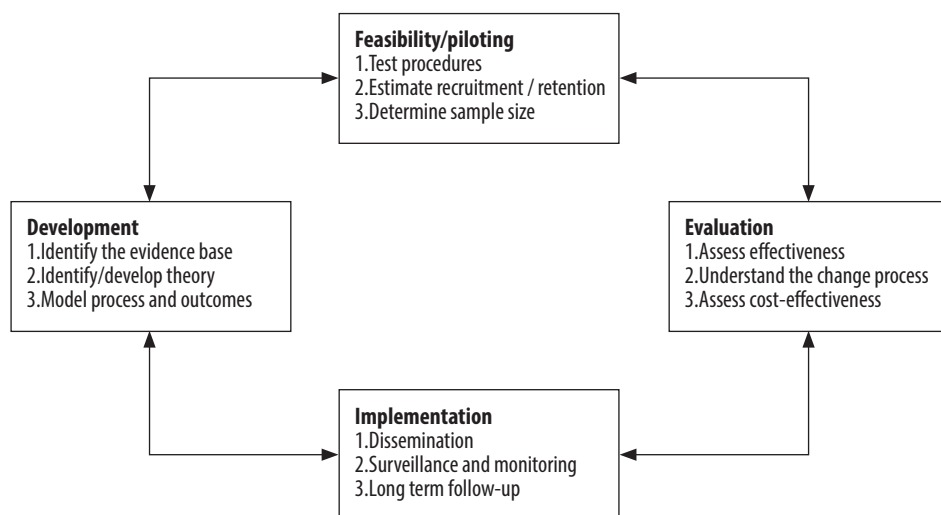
Feasibility/piloting
1.Test procedures
2.Estimate recruitment / retention
3.Determine sample size

Development
1.Identify the evidence base
2.Identify/develop theory
3.Model process and outcomes

Evaluation
1.Assess effectiveness
2.Understand the change process
3.Assess cost-effectiveness

Implementation
1.Dissemination
2.Surveillance and monitoring
3.Long term follow-up